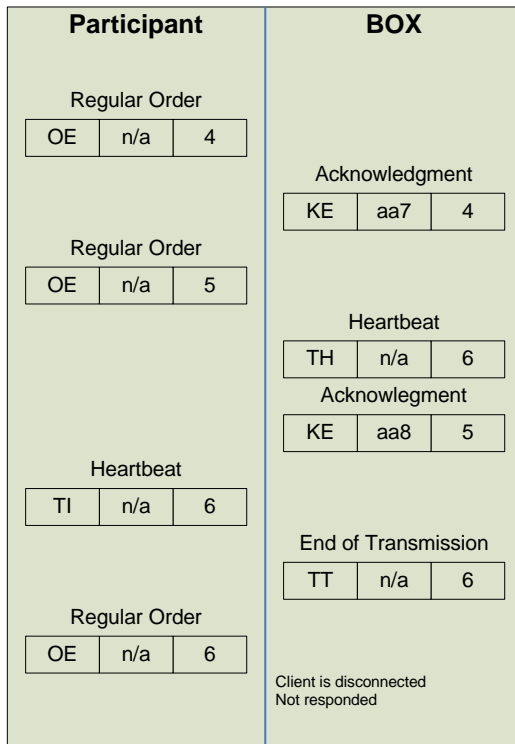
Participant

BOX

Regular Order

| OE | n/a | 4 |
|---|---|---|

Acknowledgment

| KE | aa7 | 4 |
|---|---|---|

Regular Order

| OE | n/a | 5 |
|---|---|---|

Heartbeat

| TH | n/a | 6 |
|---|---|---|

Acknowlegment

| KE | aa8 | 5 |
|---|---|---|

Heartbeat

| TI | n/a | 6 |
|---|---|---|

End of Transmission

| TT | n/a | 6 |
|---|---|---|

Regular Order

| OE | n/a | 6 |
|---|---|---|

Client is disconnected
Not responded